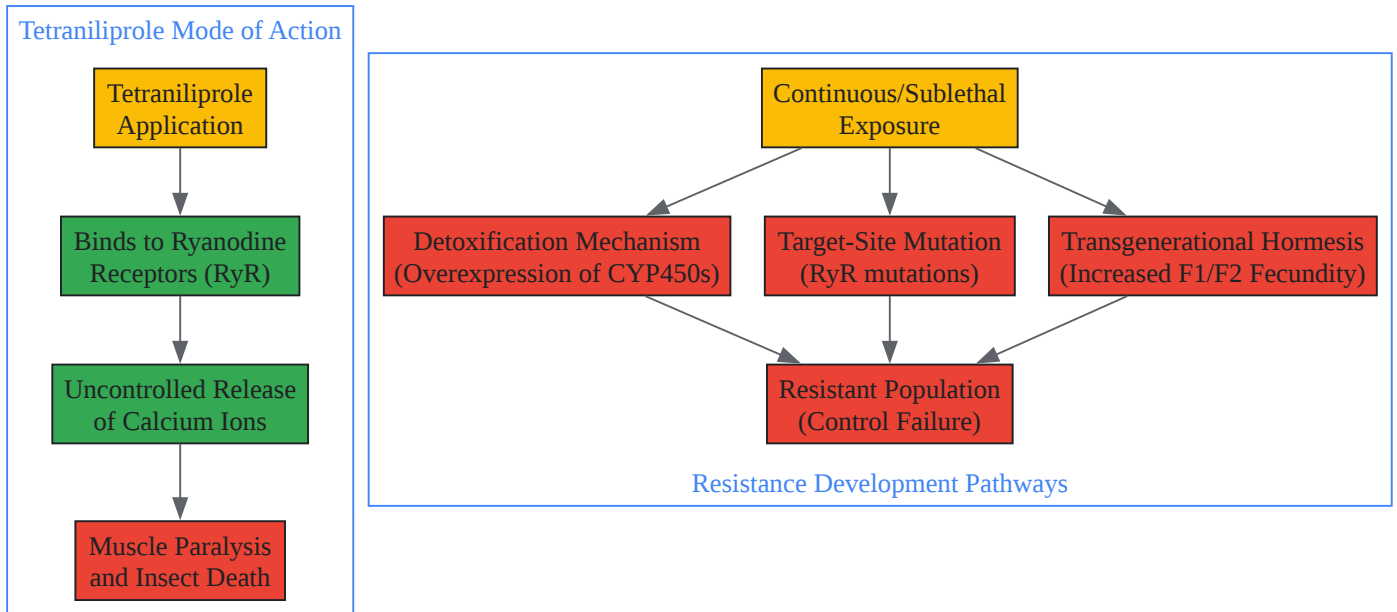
Tetraniliprole Mode of Action

Tetraniliprole Application

Binds to Ryanodine Receptors (RyR)

Uncontrolled Release of Calcium Ions

Muscle Paralysis and Insect Death

Continuous/Sublethal Exposure

Detoxification Mechanism (Overexpression of CYP450s)

Target-Site Mutation (RyR mutations)

Transgenerational Hormesis (Increased F1/F2 Fecundity)

Resistant Population (Control Failure)

Resistance Development Pathways